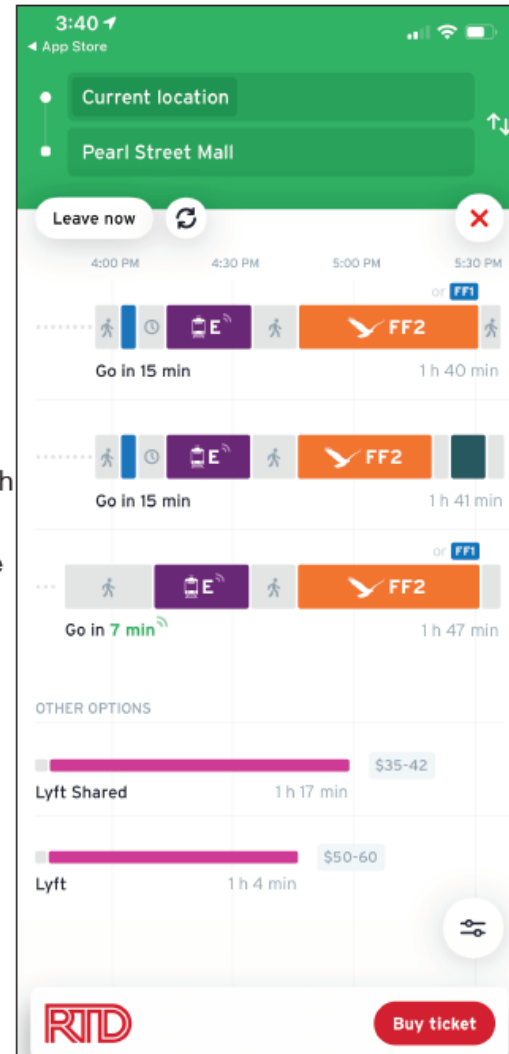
3:40
◂ App Store

Current location
Pearl Street Mall

Leave now

4:00 PM 4:30 PM 5:00 PM 5:30 PM

or FF1

E FF2

Go in 15 min 1 h 40 min

E FF2

Go in 15 min 1 h 41 min

or FF1

E FF2

Go in 7 min 1 h 47 min

OTHER OPTIONS

$35-42
Lyft Shared 1 h 17 min

$50-60
Lyft 1 h 4 min

RTD

Buy ticket

h

e